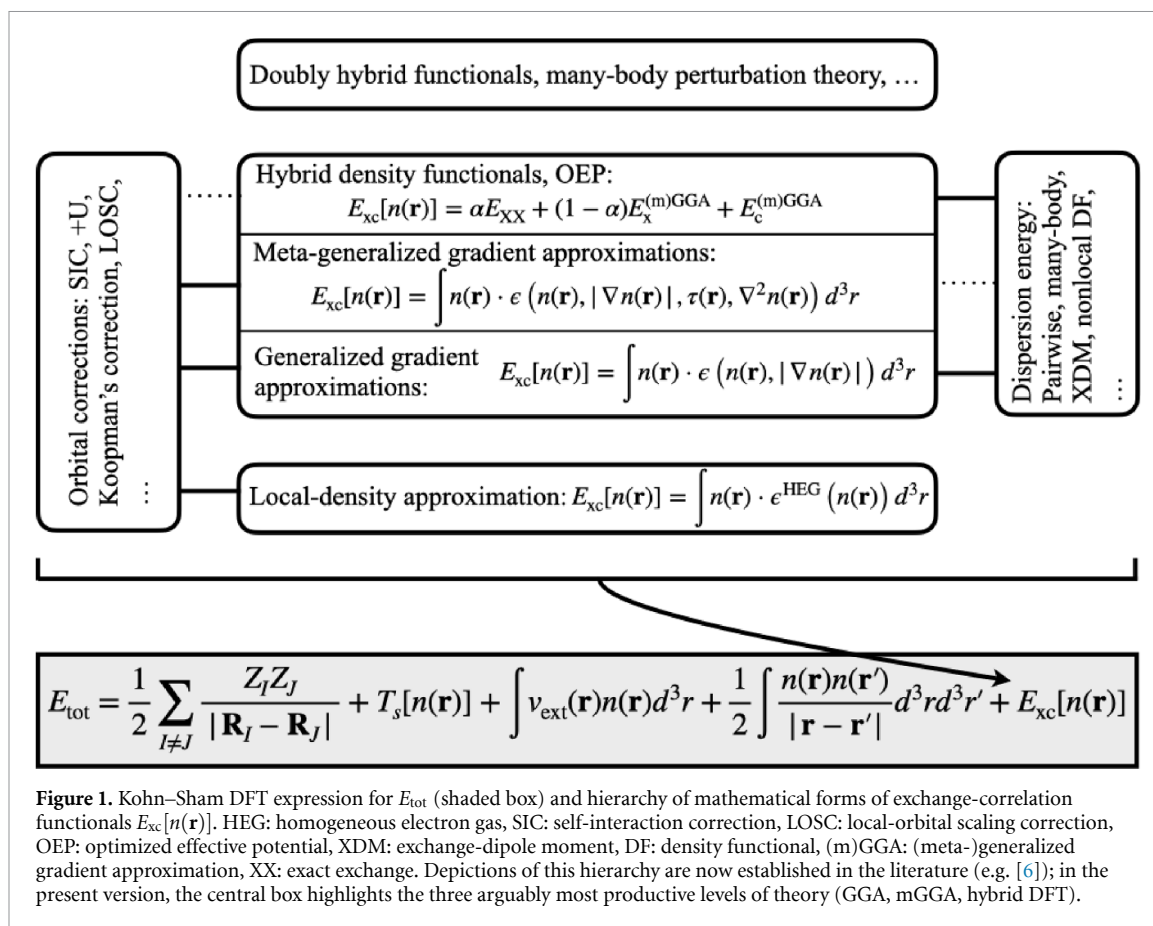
Doubly hybrid functionals, many-body perturbation theory, …

Orbital corrections: SIC, +U, Koopman's correction, LOSC, …

Hybrid density functionals, OEP:
$E_{xc}[n(\mathbf{r})] = \alpha E_{XX} + (1-\alpha)E_x^{(m)GGA} + E_c^{(m)GGA}$

Meta-generalized gradient approximations:
$E_{xc}[n(\mathbf{r})] = \int n(\mathbf{r}) \cdot \epsilon\left(n(\mathbf{r}), |\nabla n(\mathbf{r})|, \tau(\mathbf{r}), \nabla^2 n(\mathbf{r})\right) d^3r$

Generalized gradient approximations: $E_{xc}[n(\mathbf{r})] = \int n(\mathbf{r}) \cdot \epsilon\left(n(\mathbf{r}), |\nabla n(\mathbf{r})|\right) d^3r$

Dispersion energy: Pairwise, many-body, XDM, nonlocal DF, …

Local-density approximation: $E_{xc}[n(\mathbf{r})] = \int n(\mathbf{r}) \cdot \epsilon^{HEG}\left(n(\mathbf{r})\right) d^3r$

$E_{tot} = \frac{1}{2}\sum_{I \neq J} \frac{Z_I Z_J}{|\mathbf{R}_I - \mathbf{R}_J|} + T_s[n(\mathbf{r})] + \int v_{ext}(\mathbf{r})n(\mathbf{r})d^3r + \frac{1}{2}\int \frac{n(\mathbf{r})n(\mathbf{r}')}{|\mathbf{r}-\mathbf{r}'|}d^3r d^3r' + E_{xc}[n(\mathbf{r})]$

**Figure 1.** Kohn–Sham DFT expression for $E_{tot}$ (shaded box) and hierarchy of mathematical forms of exchange-correlation functionals $E_{xc}[n(\mathbf{r})]$. HEG: homogeneous electron gas, SIC: self-interaction correction, LOSC: local-orbital scaling correction, OEP: optimized effective potential, XDM: exchange-dipole moment, DF: density functional, (m)GGA: (meta-)generalized gradient approximation, XX: exact exchange. Depictions of this hierarchy are now established in the literature (e.g. [6]); in the present version, the central box highlights the three arguably most productive levels of theory (GGA, mGGA, hybrid DFT).